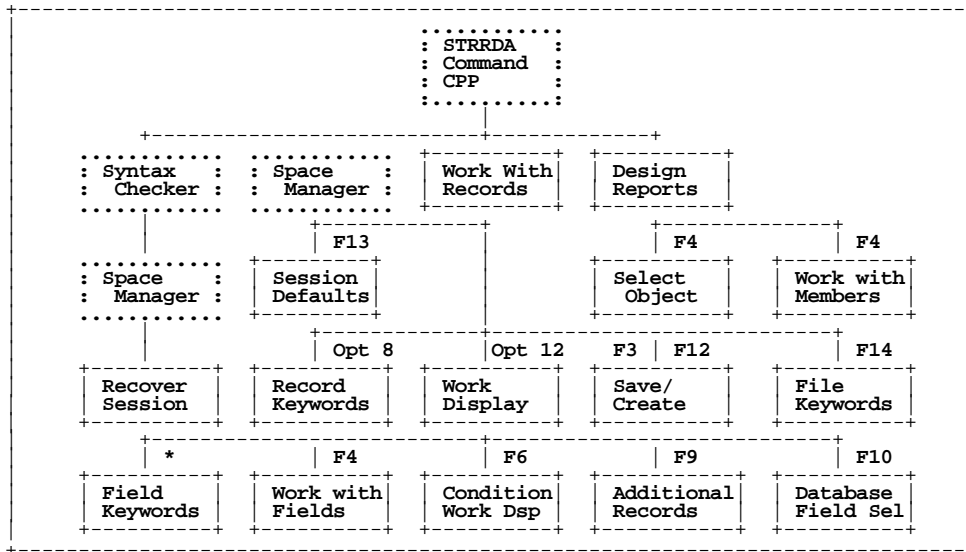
STRRDA
Command
CPP

Syntax Checker

Space Manager

Work With Records

Design Reports

F13

F4

F4

Space Manager

Session Defaults

Select Object

Work with Members

Opt 8

Opt 12

F3

F12

F14

Recover Session

Record Keywords

Work Display

Save/ Create

File Keywords

*

F4

F6

F9

F10

Field Keywords

Work with Fields

Condition Work Dsp

Additional Records

Database Field Sel